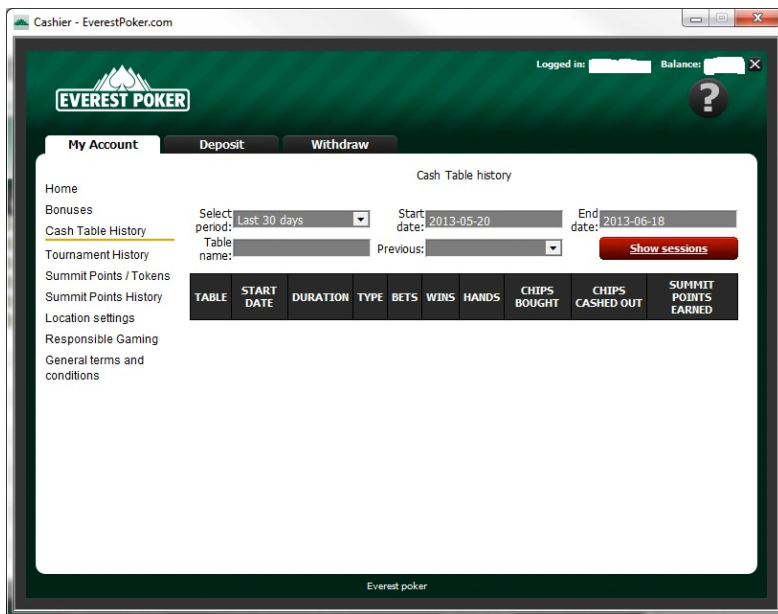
Cashier - EverestPoker.com

Logged in: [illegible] Balance: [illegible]

EVEREST POKER

?

My Account
Deposit
Withdraw

Home
Bonuses
Cash Table History
Tournament History
Summit Points / Tokens
Summit Points History
Location settings
Responsible Gaming
General terms and conditions

Cash Table history

Select period: Last 30 days
Start date: 2013-05-20
End date: 2013-06-18
Table name:
Previous:
Show sessions

| TABLE | START DATE | DURATION | TYPE | BETS | WINS | HANDS | CHIPS BOUGHT | CHIPS CASHED OUT | SUMMIT POINTS EARNED |
|---|---|---|---|---|---|---|---|---|---|

Everest poker